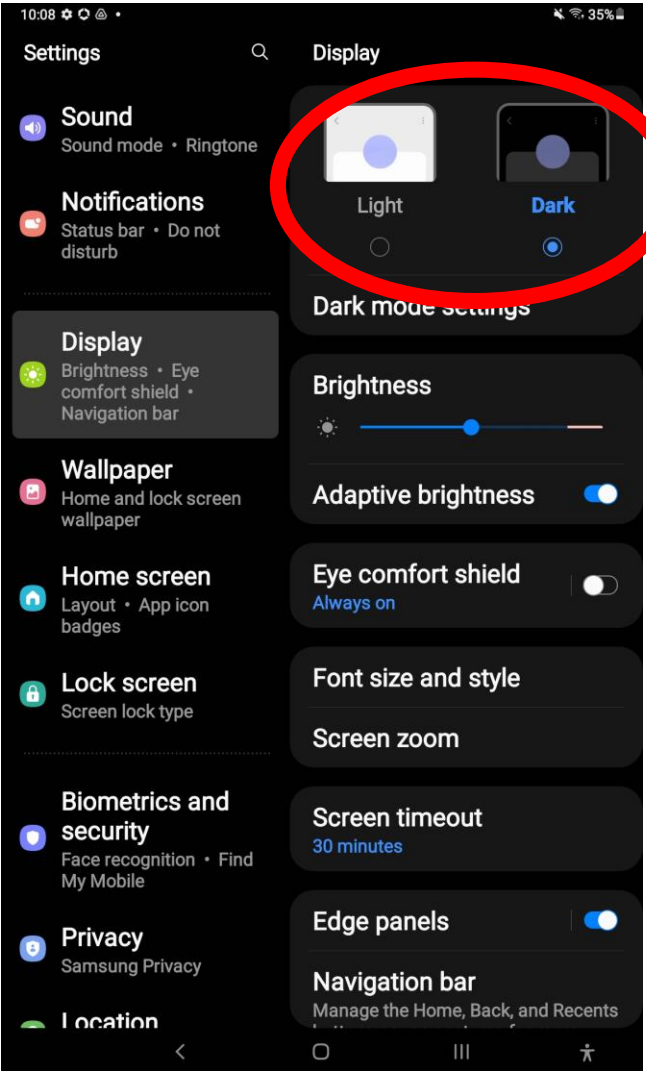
10:08 35%

Settings

Sound
Sound mode • Ringtone

Notifications
Status bar • Do not disturb

Display
Brightness • Eye comfort shield • Navigation bar

Wallpaper
Home and lock screen wallpaper

Home screen
Layout • App icon badges

Lock screen
Screen lock type

Biometrics and security
Face recognition • Find My Mobile

Privacy
Samsung Privacy

Location

Display

Light

Dark

Dark mode settings

Brightness

Adaptive brightness

Eye comfort shield
Always on

Font size and style

Screen zoom

Screen timeout
30 minutes

Edge panels

Navigation bar
Manage the Home, Back, and Recents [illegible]